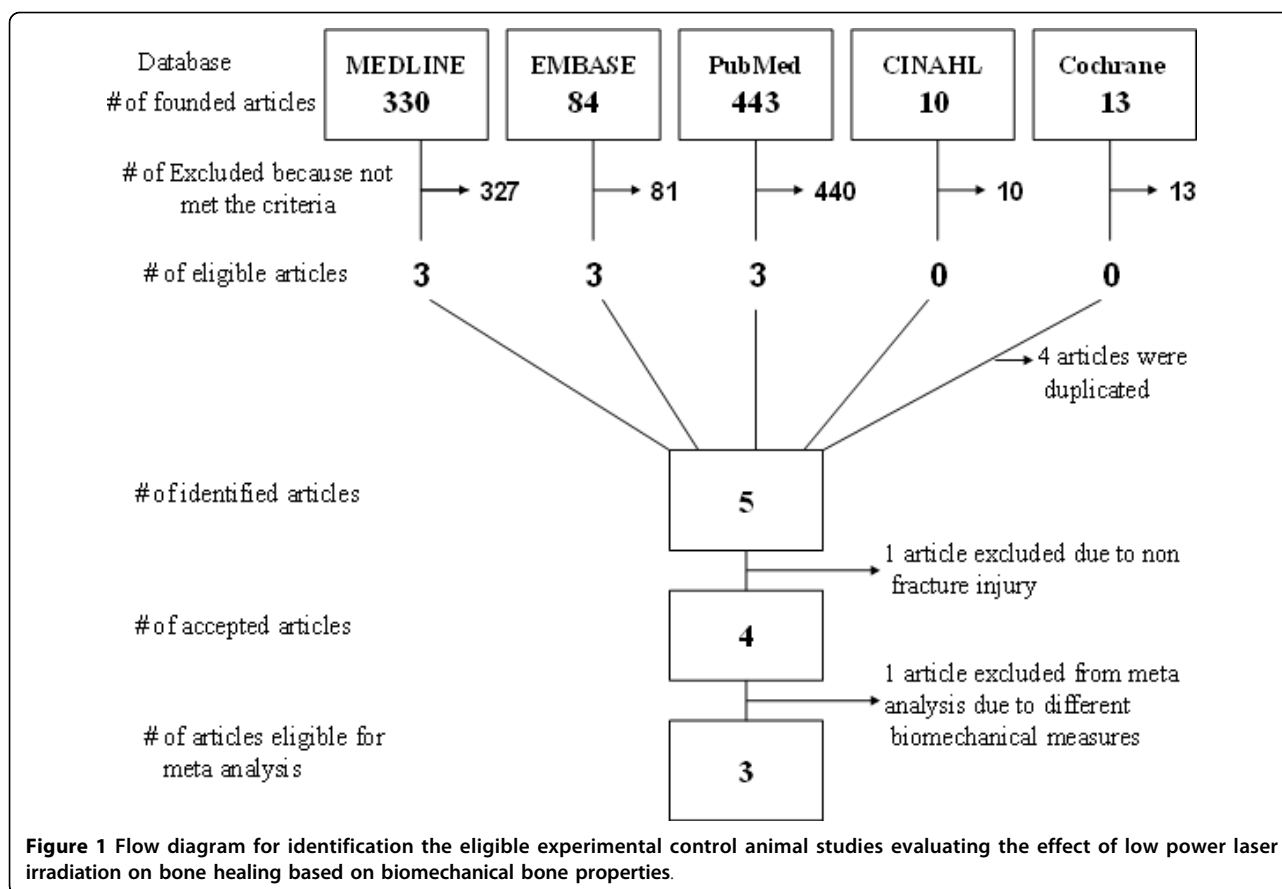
Database
# of founded articles

MEDLINE
330

EMBASE
84

PubMed
443

CINAHL
10

Cochrane
13

# of Excluded because not met the criteria

327

81

440

10

13

# of eligible articles

3

3

3

0

0

4 articles were duplicated

# of identified articles

5

1 article excluded due to non fracture injury

# of accepted articles

4

1 article excluded from meta analysis due to different biomechanical measures

# of articles eligible for meta analysis

3

**Figure 1 Flow diagram for identification the eligible experimental control animal studies evaluating the effect of low power laser irradiation on bone healing based on biomechanical bone properties**.